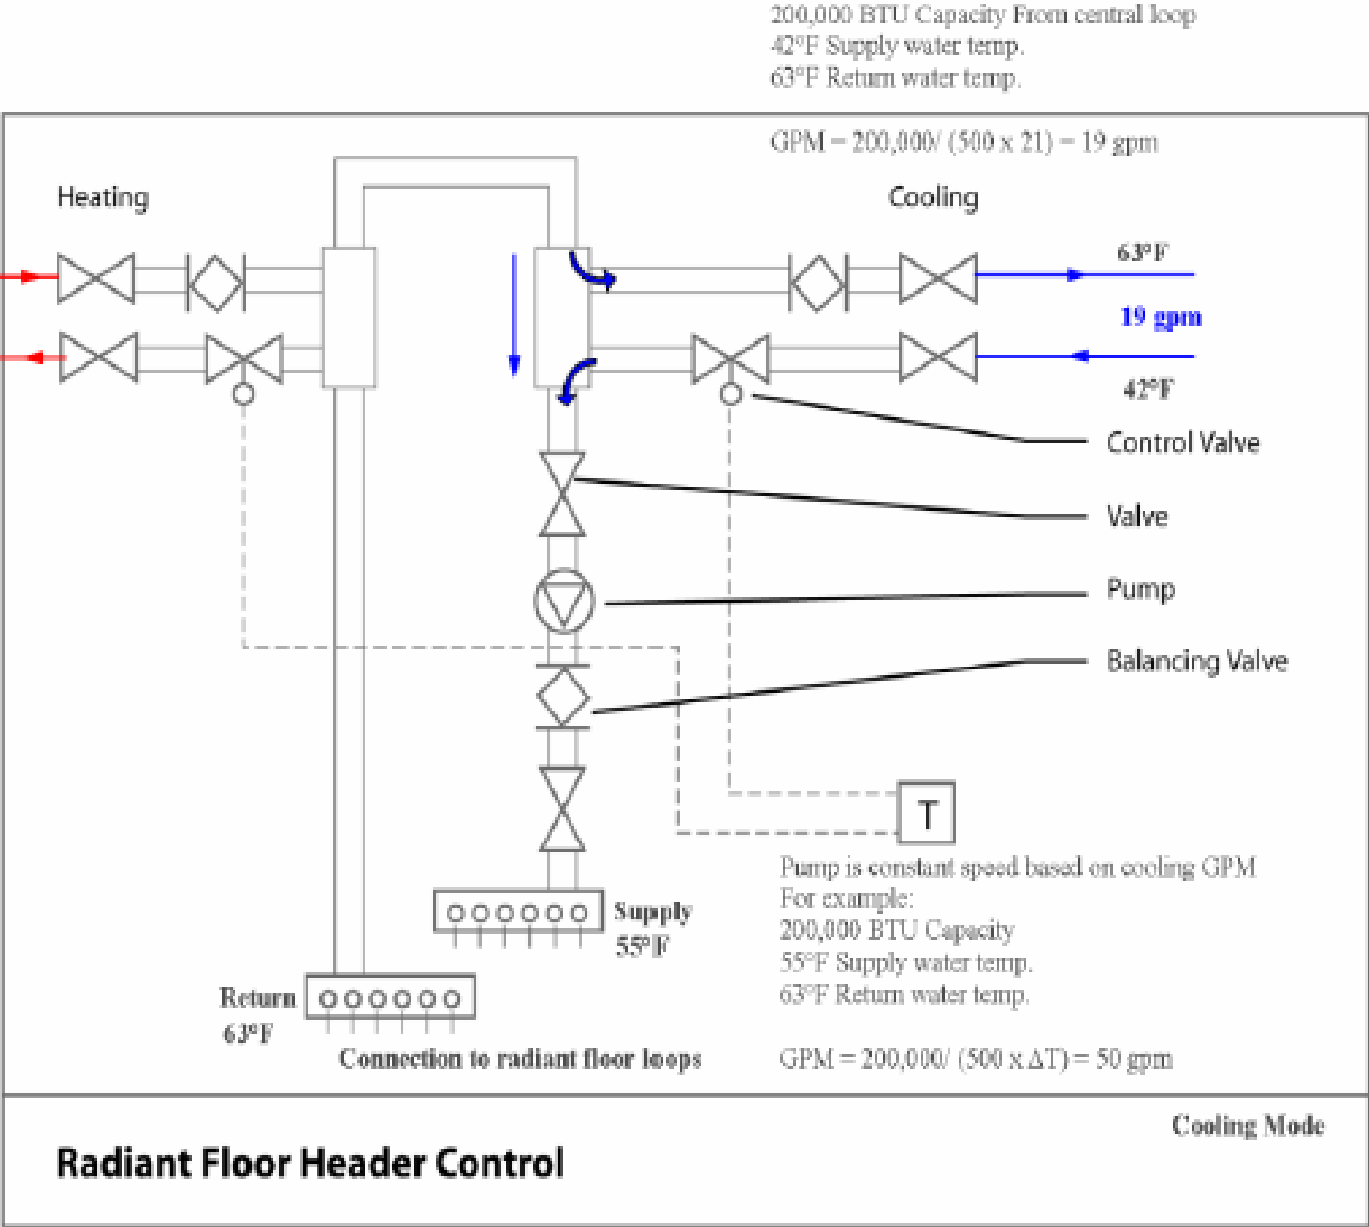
200,000 BTU Capacity From central loop
42°F Supply water temp.
63°F Return water temp.

GPM = 200,000/ (500 x 21) = 19 gpm

Heating

Cooling

63°F

19 gpm

42°F

Control Valve

Valve

Pump

Balancing Valve

T

Pump is constant speed based on cooling GPM
For example:
200,000 BTU Capacity
55°F Supply water temp.
63°F Return water temp.

GPM = 200,000/ (500 x $\Delta$T) = 50 gpm

Supply
55°F

Return
63°F

Connection to radiant floor loops

Cooling Mode

Radiant Floor Header Control